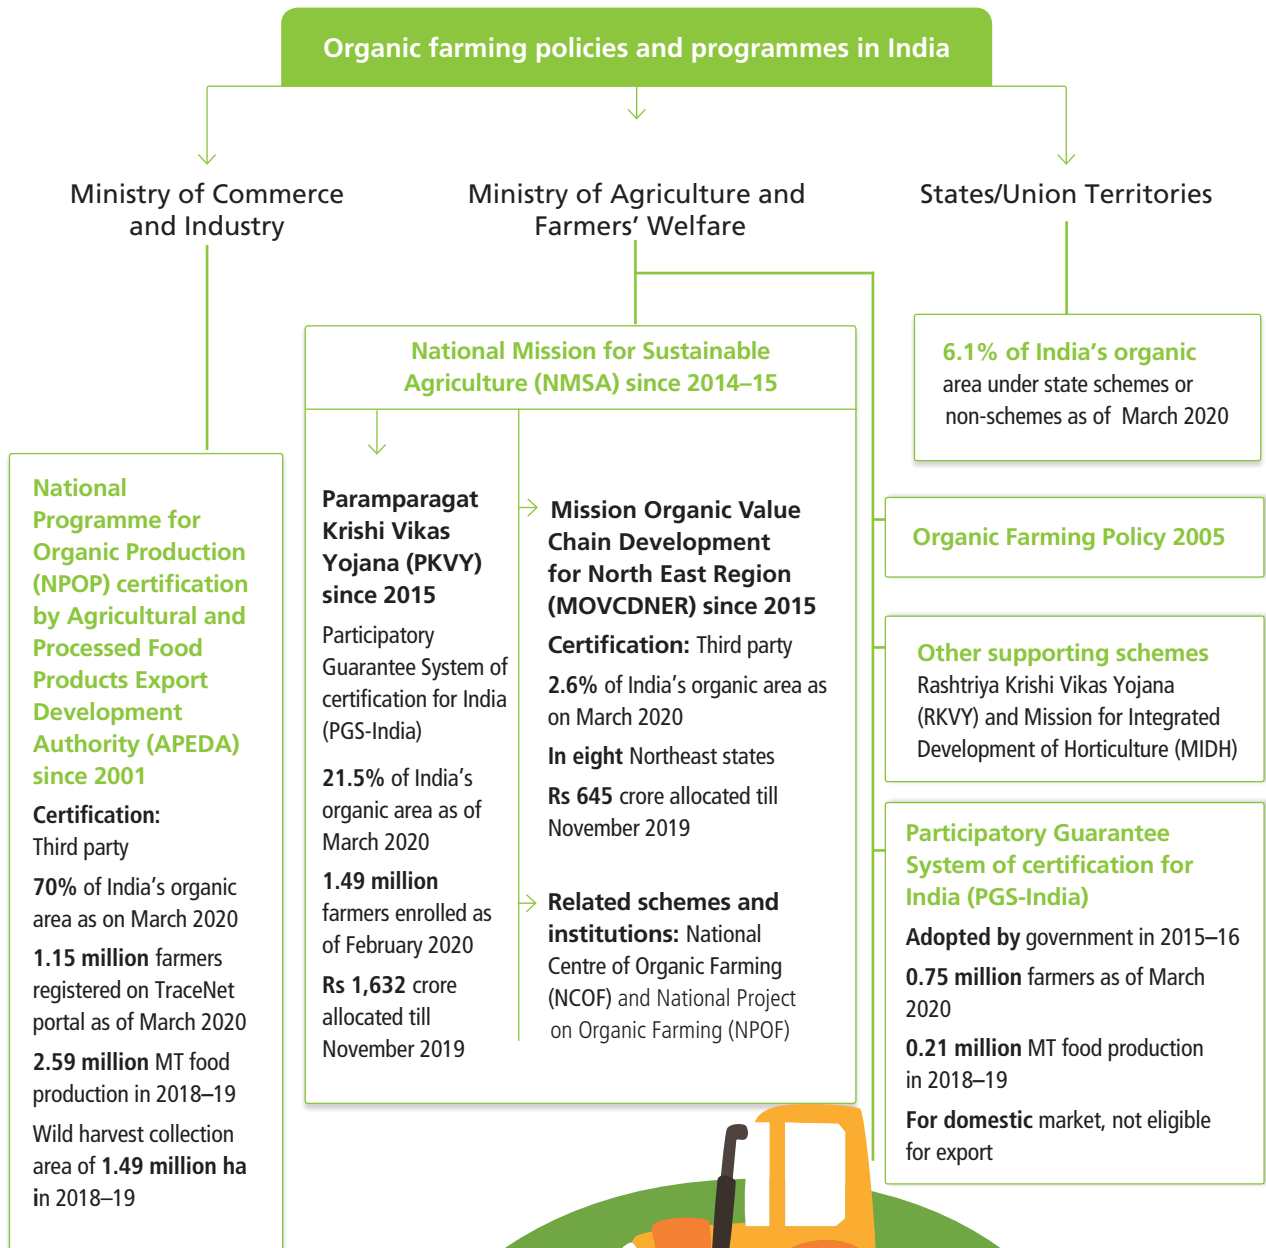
Organic farming policies and programmes in India

Ministry of Commerce and Industry

Ministry of Agriculture and Farmers' Welfare

States/Union Territories

National Programme for Organic Production (NPOP) certification by Agricultural and Processed Food Products Export Development Authority (APEDA) since 2001

Certification: Third party

70% of India's organic area as on March 2020

1.15 million farmers registered on TraceNet portal as of March 2020

2.59 million MT food production in 2018–19

Wild harvest collection area of 1.49 million ha in 2018–19

National Mission for Sustainable Agriculture (NMSA) since 2014–15

Paramparagat Krishi Vikas Yojana (PKVY) since 2015

Participatory Guarantee System of certification for India (PGS-India)

21.5% of India's organic area as of March 2020

1.49 million farmers enrolled as of February 2020

Rs 1,632 crore allocated till November 2019

Mission Organic Value Chain Development for North East Region (MOVCDNER) since 2015

Certification: Third party

2.6% of India's organic area as on March 2020

In eight Northeast states

Rs 645 crore allocated till November 2019

Related schemes and institutions: National Centre of Organic Farming (NCOF) and National Project on Organic Farming (NPOF)

6.1% of India's organic area under state schemes or non-schemes as of March 2020

Organic Farming Policy 2005

Other supporting schemes
Rashtriya Krishi Vikas Yojana (RKVY) and Mission for Integrated Development of Horticulture (MIDH)

Participatory Guarantee System of certification for India (PGS-India)

Adopted by government in 2015–16

0.75 million farmers as of March 2020

0.21 million MT food production in 2018–19

For domestic market, not eligible for export